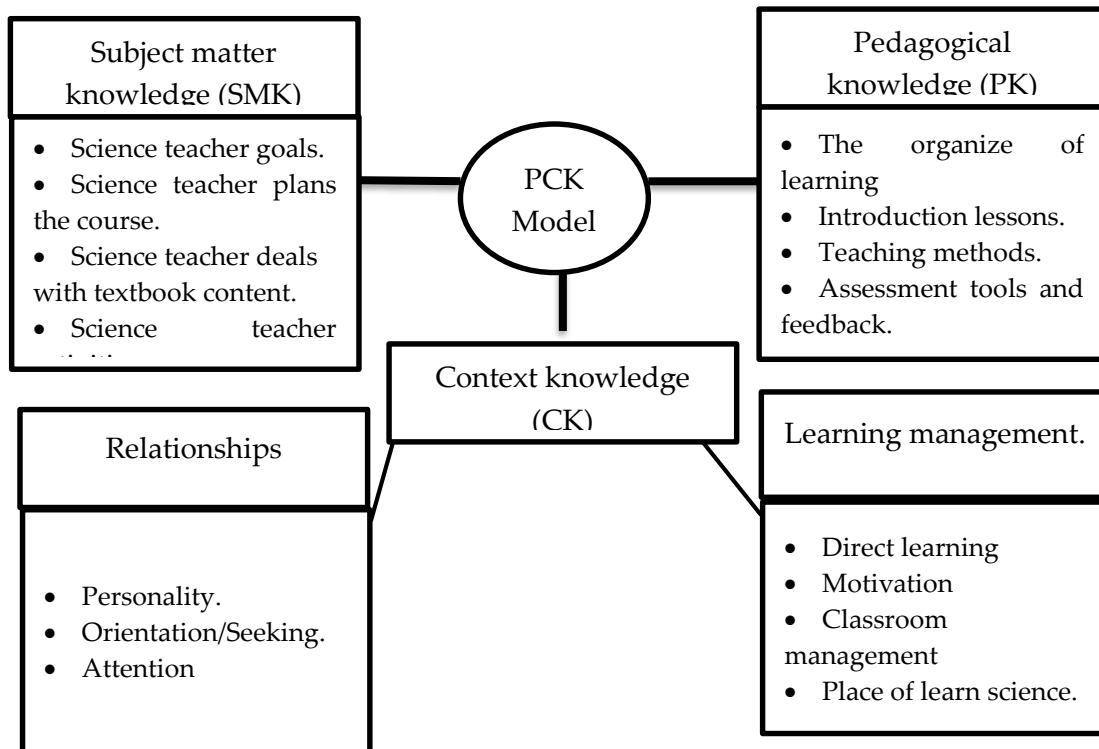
Subject matter knowledge (SMK)

- Science teacher goals.
- Science teacher plans the course.
- Science teacher deals with textbook content.
- Science teacher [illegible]

PCK Model

Pedagogical knowledge (PK)

- The organize of learning
- Introduction lessons.
- Teaching methods.
- Assessment tools and feedback.

Context knowledge (CK)

Relationships

- Personality.
- Orientation/Seeking.
- Attention

Learning management.

- Direct learning
- Motivation
- Classroom management
- Place of learn science.